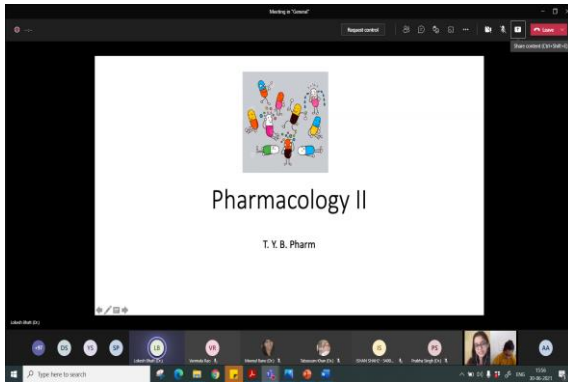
Meeting in "General"

Request control

Leave

Share content (Ctrl+Shift+E)

Pharmacology II

T. Y. B. Pharm

Lokesh Bhatt (Dr.)

+81

DS

YS

SP

LB

VR

Lokesh Bhatt (Dr.)

Asmeda Rao (Dr.)

Meenal Rane (Dr.)

Tabassum Khan (Dr.)

SS

SOHAN SHAH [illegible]

PS

Prabha Singh (Dr.)

AA

Type here to search

ENG

15:56

20-08-2021